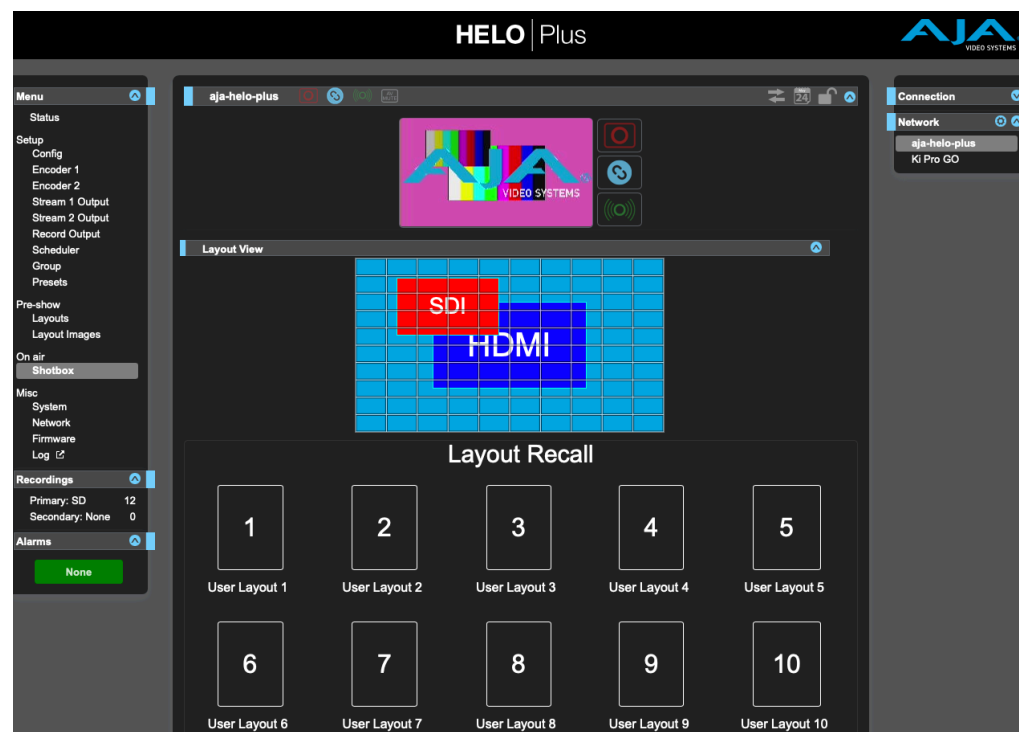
HELO | Plus

AJA VIDEO SYSTEMS

Menu
Status
Setup
Config
Encoder 1
Encoder 2
Stream 1 Output
Stream 2 Output
Record Output
Scheduler
Group
Presets
Pre-show
Layouts
Layout Images
On air
Shotbox
Misc
System
Network
Firmware
Log

Recordings
Primary: SD 12
Secondary: None 0

Alarms
None

aja-helo-plus

24

AJA VIDEO SYSTEMS

Layout View

SDI
HDMI

Layout Recall

| 1 | 2 | 3 | 4 | 5 |
|---|---|---|---|---|
| User Layout 1 | User Layout 2 | User Layout 3 | User Layout 4 | User Layout 5 |
| 6 | 7 | 8 | 9 | 10 |
| User Layout 6 | User Layout 7 | User Layout 8 | User Layout 9 | User Layout 10 |

Connection

Network
aja-helo-plus
Ki Pro GO